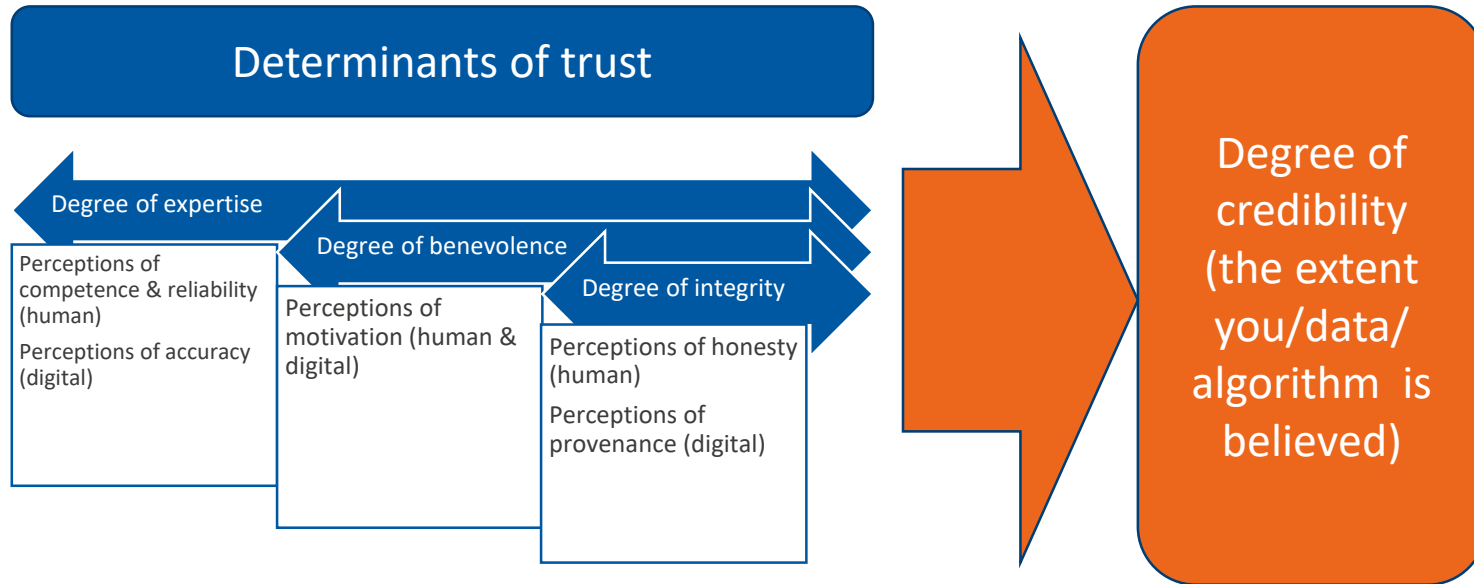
Determinants of trust

Degree of expertise

Perceptions of competence & reliability (human)

Perceptions of accuracy (digital)

Degree of benevolence

Perceptions of motivation (human & digital)

Degree of integrity

Perceptions of honesty (human)

Perceptions of provenance (digital)

Degree of credibility (the extent you/data/ algorithm is believed)